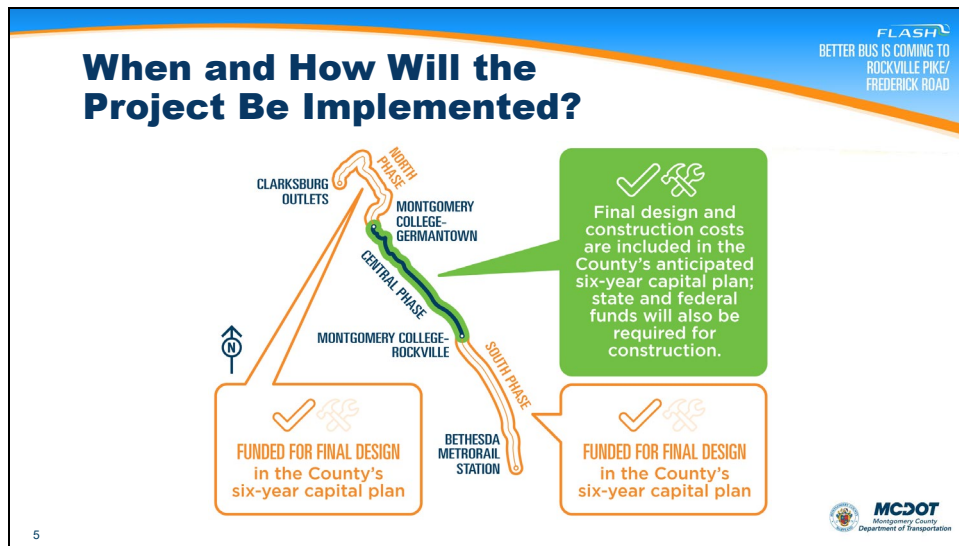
When and How Will the Project Be Implemented?

FLASH
BETTER BUS IS COMING TO ROCKVILLE PIKE/ FREDERICK ROAD

NORTH PHASE

CLARKSBURG OUTLETS

MONTGOMERY COLLEGE-GERMANTOWN

CENTRAL PHASE

MONTGOMERY COLLEGE-ROCKVILLE

SOUTH PHASE

BETHESDA METRORAIL STATION

N

Final design and construction costs are included in the County's anticipated six-year capital plan; state and federal funds will also be required for construction.

FUNDED FOR FINAL DESIGN in the County's six-year capital plan

FUNDED FOR FINAL DESIGN in the County's six-year capital plan

MCDOT
Montgomery County Department of Transportation

5